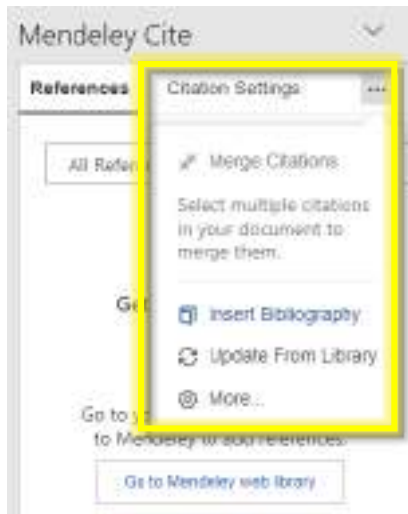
Mendeley Cite

References

Citation Settings

...

All Refer

Merge Citations

Select multiple citations in your document to merge them.

Ge

Insert Bibliography

Update From Library

More...

Go to y

to Mendeley to add references.

Go to Mendeley web library